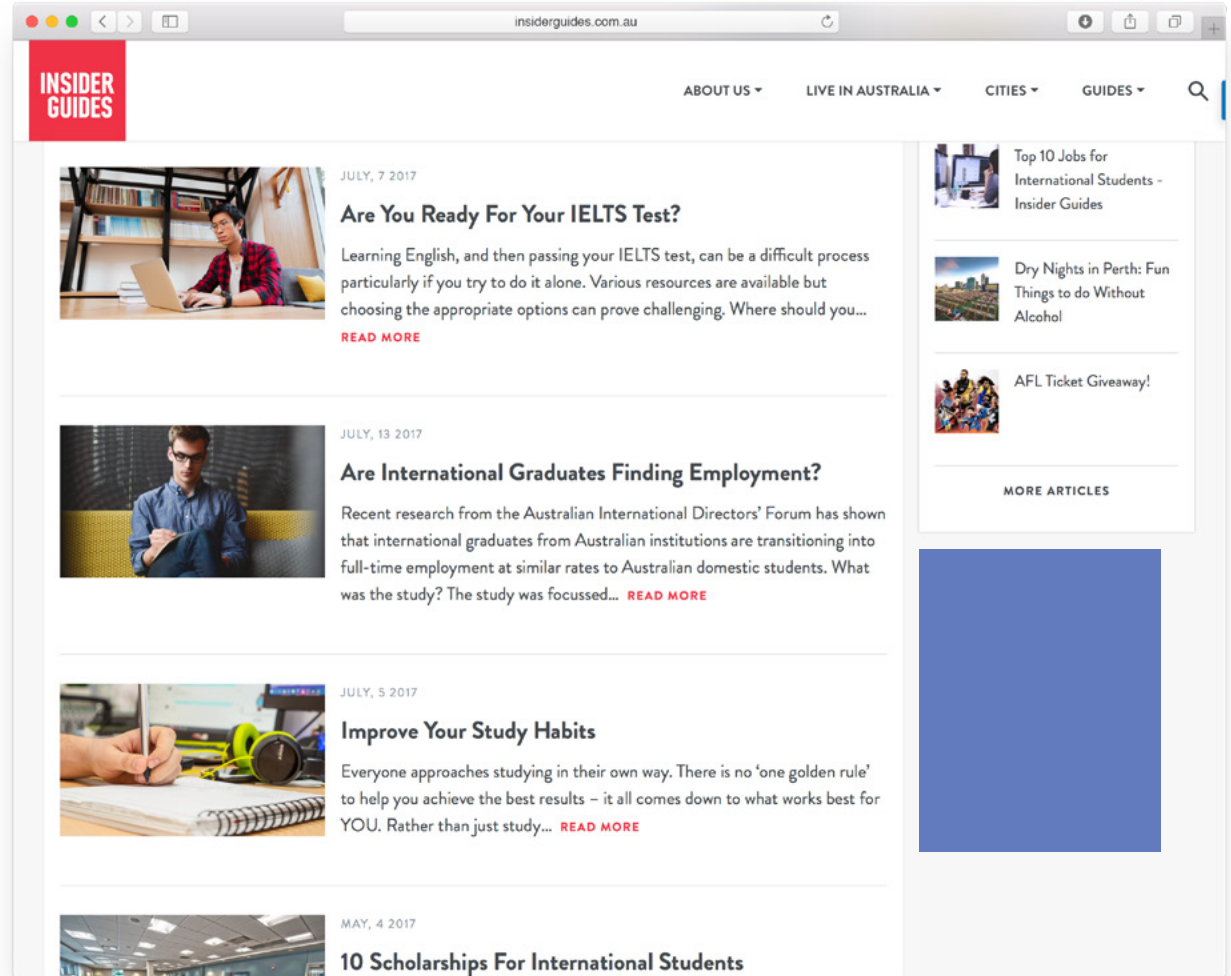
insiderguides.com.au

INSIDER GUIDES

ABOUT US ▾ LIVE IN AUSTRALIA ▾ CITIES ▾ GUIDES ▾

JULY, 7 2017

Are You Ready For Your IELTS Test?

Learning English, and then passing your IELTS test, can be a difficult process particularly if you try to do it alone. Various resources are available but choosing the appropriate options can prove challenging. Where should you... READ MORE

JULY, 13 2017

Are International Graduates Finding Employment?

Recent research from the Australian International Directors' Forum has shown that international graduates from Australian institutions are transitioning into full-time employment at similar rates to Australian domestic students. What was the study? The study was focussed... READ MORE

JULY, 5 2017

Improve Your Study Habits

Everyone approaches studying in their own way. There is no 'one golden rule' to help you achieve the best results – it all comes down to what works best for YOU. Rather than just study... READ MORE

MAY, 4 2017

10 Scholarships For International Students

Top 10 Jobs for International Students - Insider Guides

Dry Nights in Perth: Fun Things to do Without Alcohol

AFL Ticket Giveaway!

MORE ARTICLES